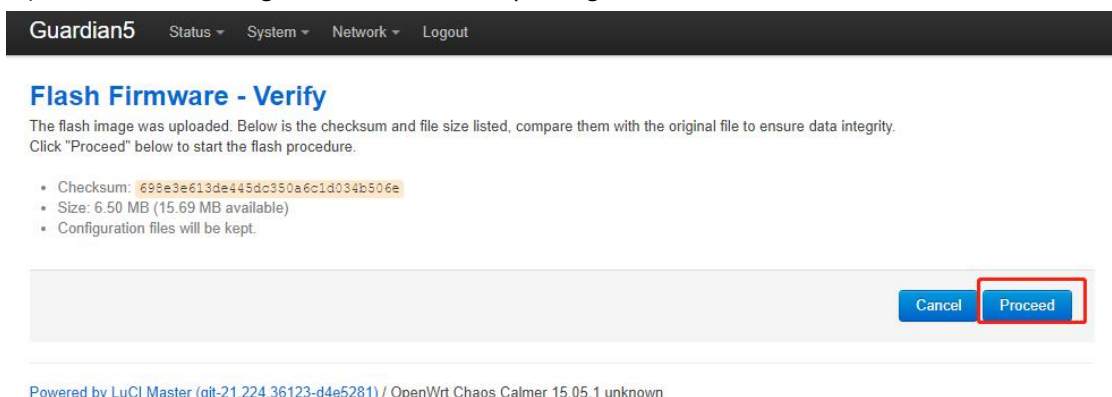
Guardian5 Status ▾ System ▾ Network ▾ Logout

Flash Firmware - Verify

The flash image was uploaded. Below is the checksum and file size listed, compare them with the original file to ensure data integrity. Click "Proceed" below to start the flash procedure.

- Checksum: 698e3e613de445dc350a6c1d034b506e
- Size: 6.50 MB (15.69 MB available)
- Configuration files will be kept.

Cancel Proceed

Powered by LuCI Master (git-21.224.36123-d4e5281) / OpenWrt Chaos Calmer 15.05.1 unknown